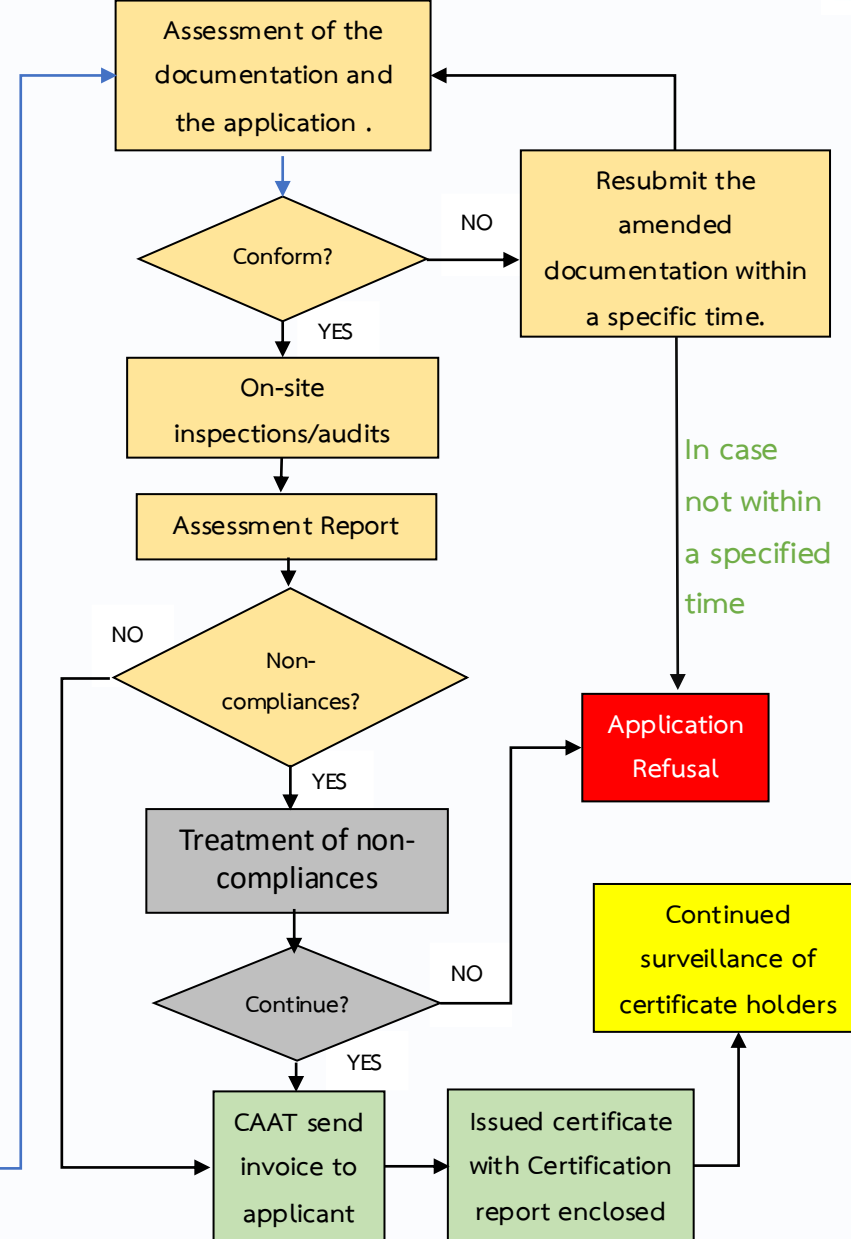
Assessment of the documentation and the application .

Conform?

NO

Resubmit the amended documentation within a specific time.

YES

On-site inspections/audits

In case not within a specified time

Assessment Report

NO

Non-compliances?

Application Refusal

YES

Treatment of non-compliances

Continued surveillance of certificate holders

NO

Continue?

YES

CAAT send invoice to applicant

Issued certificate with Certification report enclosed